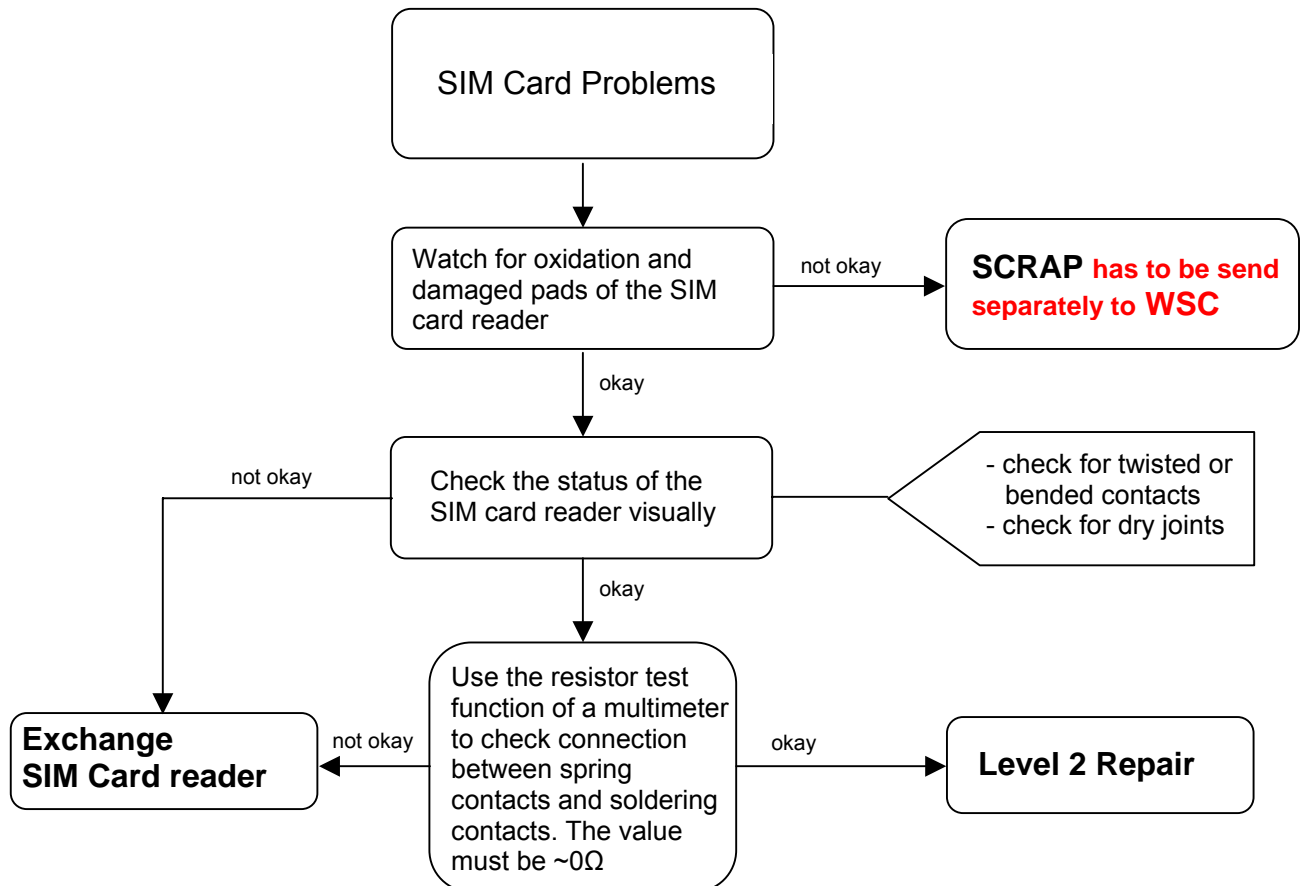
SIM Card Problems

Watch for oxidation and damaged pads of the SIM card reader

not okay

SCRAP has to be send separately to WSC

okay

not okay

Check the status of the SIM card reader visually

- check for twisted or bended contacts
- check for dry joints

okay

Exchange SIM Card reader

not okay

Use the resistor test function of a multimeter to check connection between spring contacts and soldering contacts. The value must be ~0Ω

okay

Level 2 Repair